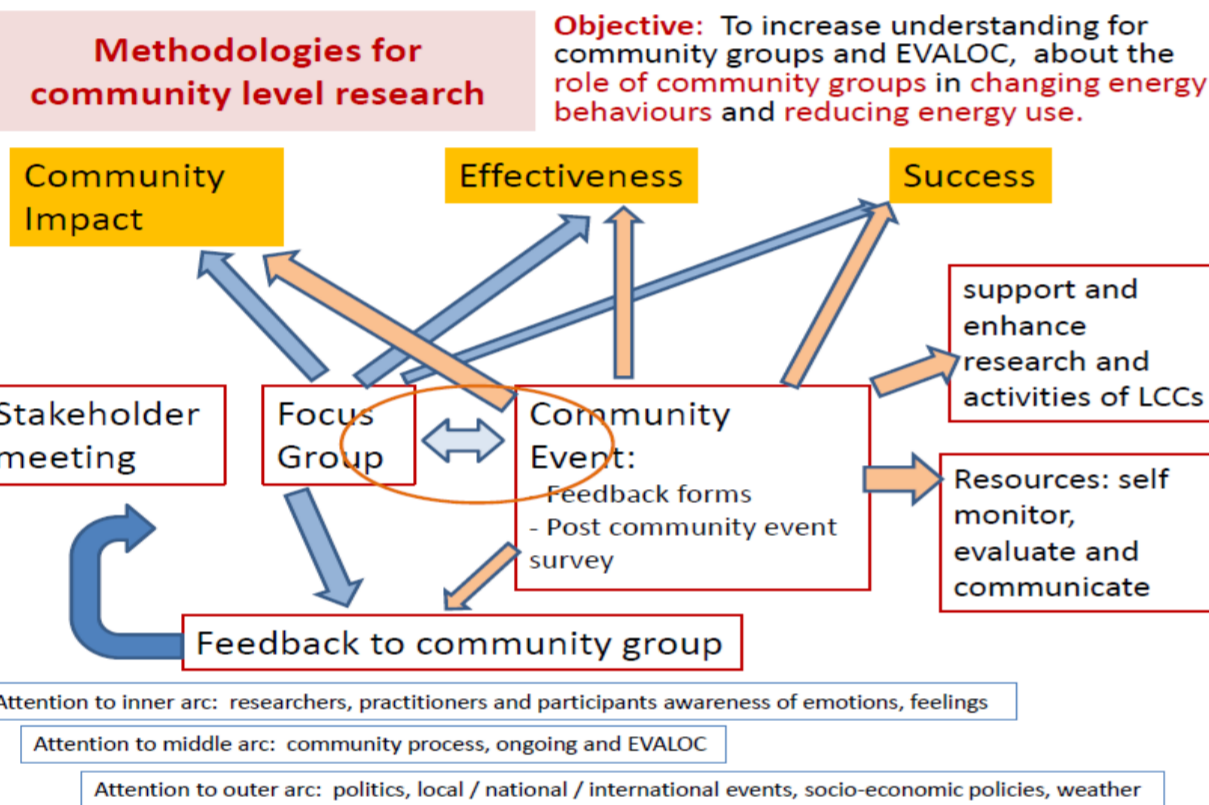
Methodologies for community level research

Objective: To increase understanding for community groups and EVALOC, about the role of community groups in changing energy behaviours and reducing energy use.

Community Impact

Effectiveness

Success

support and enhance research and activities of LCCs

Stakeholder meeting

Focus Group

Community Event:
- Feedback forms
- Post community event survey

Resources: self monitor, evaluate and communicate

Feedback to community group

Attention to inner arc: researchers, practitioners and participants awareness of emotions, feelings

Attention to middle arc: community process, ongoing and EVALOC

Attention to outer arc: politics, local / national / international events, socio-economic policies, weather